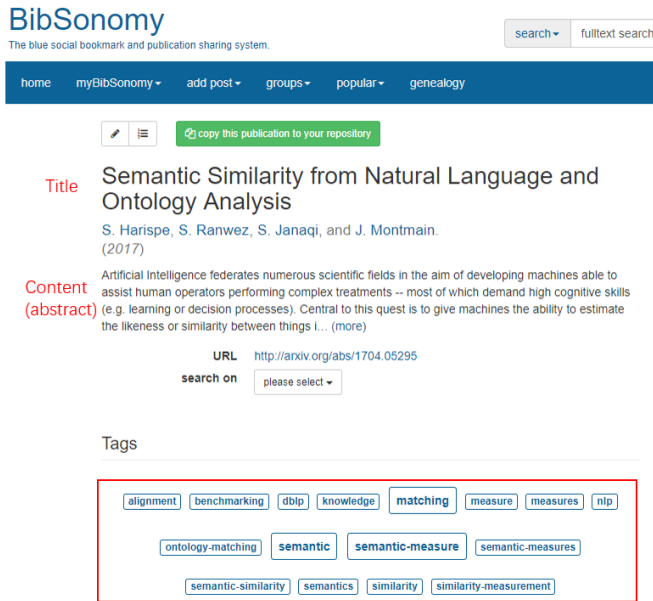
BibSonomy
The blue social bookmark and publication sharing system.

search ▾ fulltext search

home myBibSonomy ▾ add post ▾ groups ▾ popular ▾ genealogy

copy this publication to your repository

Title

Semantic Similarity from Natural Language and Ontology Analysis

S. Harispe, S. Ranwez, S. Janaqi, and J. Montmain.
(2017)

Content (abstract)

Artificial Intelligence federates numerous scientific fields in the aim of developing machines able to assist human operators performing complex treatments -- most of which demand high cognitive skills (e.g. learning or decision processes). Central to this quest is to give machines the ability to estimate the likeness or similarity between things i... (more)

URL http://arxiv.org/abs/1704.05295
search on please select ▾

Tags

alignment benchmarking dblp knowledge matching measure measures nlp
ontology-matching semantic semantic-measure semantic-measures
semantic-similarity semantics similarity similarity-measurement